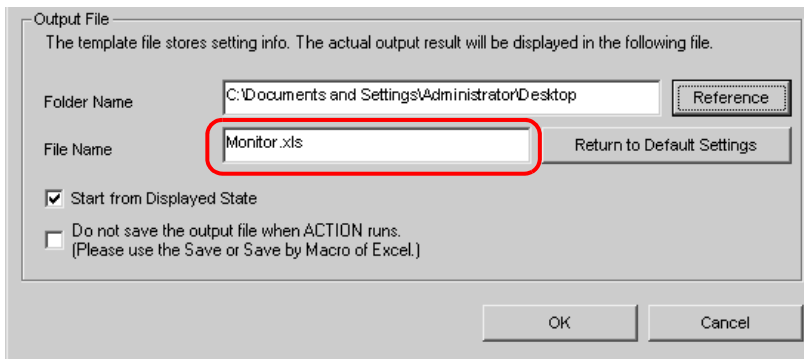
Output File

The template file stores setting info. The actual output result will be displayed in the following file.

Folder Name C:\Documents and Settings\Administrator\Desktop Reference

File Name Monitor.xls Return to Default Settings

Start from Displayed State

Do not save the output file when ACTION runs. (Please use the Save or Save by Macro of Excel.)

OK Cancel